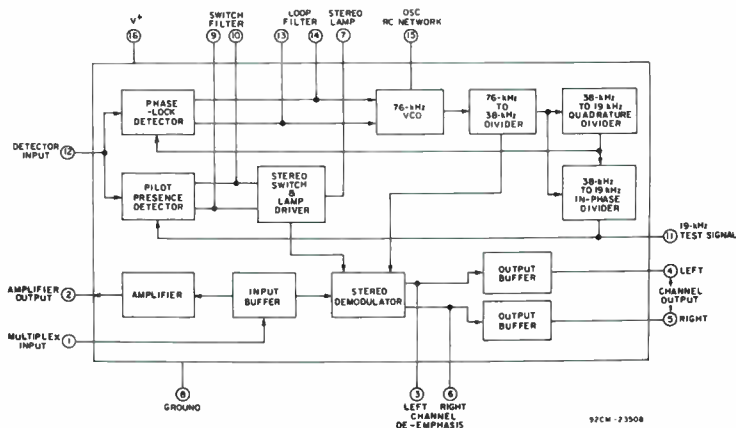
V+
16
SWITCH FILTER
9
10
LOOP FILTER
13
14
STEREO LAMP
7
OSC RC NETWORK
15

PHASE -LOCK DETECTOR
76-kHz VCO
76-kHz TO 38-kHz DIVIDER
38-kHz TO 19 kHz QUADRATURE DIVIDER

DETECTOR INPUT
12

PILOT PRESENCE DETECTOR
STEREO SWITCH & LAMP DRIVER
38-kHz TO 19 kHz IN-PHASE DIVIDER

11
19-kHz TEST SIGNAL

AMPLIFIER OUTPUT
2
AMPLIFIER
INPUT BUFFER
STEREO DEMODULATOR
OUTPUT BUFFER
4
LEFT
CHANNEL OUTPUT
OUTPUT BUFFER
5
RIGHT

MULTIPLEX INPUT
1

8
GROUND

3
LEFT
6
RIGHT
CHANNEL DE-EMPHASIS

92CM-23508